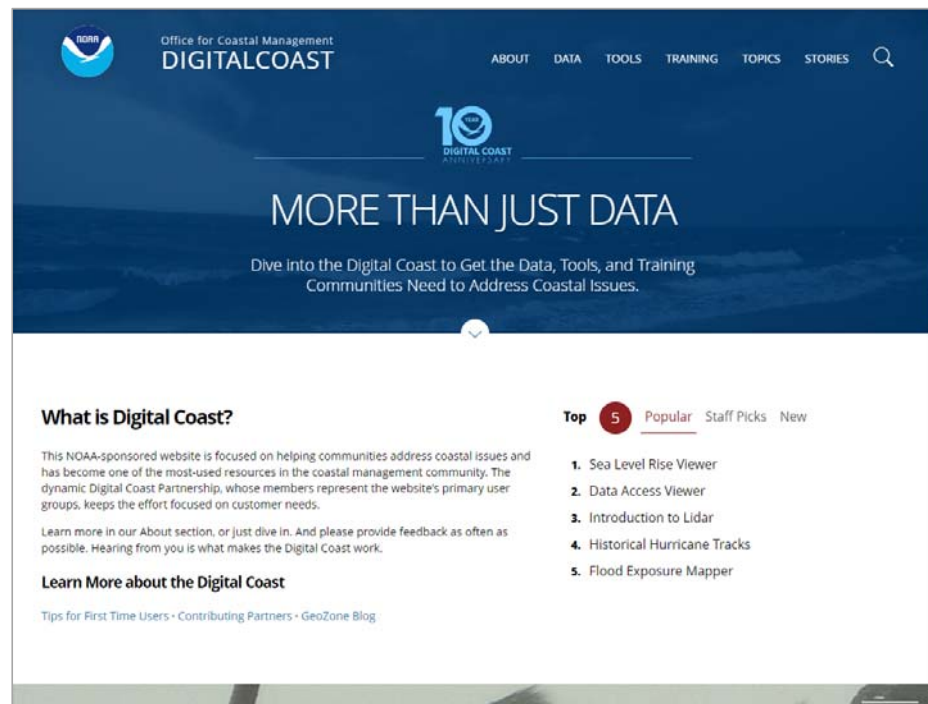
NOAA

Office for Coastal Management
DIGITALCOAST

ABOUT DATA TOOLS TRAINING TOPICS STORIES

10 YEAR
DIGITAL COAST
ANNIVERSARY

MORE THAN JUST DATA

Dive into the Digital Coast to Get the Data, Tools, and Training Communities Need to Address Coastal Issues.

What is Digital Coast?

This NOAA-sponsored website is focused on helping communities address coastal issues and has become one of the most-used resources in the coastal management community. The dynamic Digital Coast Partnership, whose members represent the website's primary user groups, keeps the effort focused on customer needs.

Learn more in our About section, or just dive in. And please provide feedback as often as possible. Hearing from you is what makes the Digital Coast work.

Learn More about the Digital Coast

Tips for First Time Users • Contributing Partners • GeoZone Blog

Top 5 Popular Staff Picks New

1. Sea Level Rise Viewer
2. Data Access Viewer
3. Introduction to Lidar
4. Historical Hurricane Tracks
5. Flood Exposure Mapper